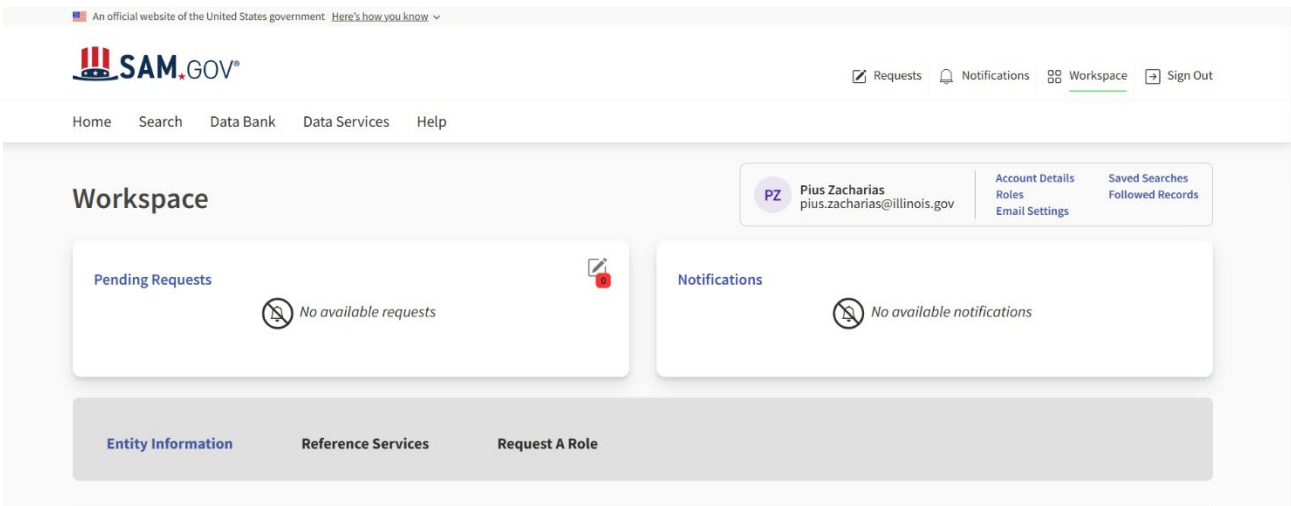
An official website of the United States government Here's how you know

SAM.GOV®

Requests Notifications Workspace Sign Out

Home Search Data Bank Data Services Help

Workspace

PZ Pius Zacharias pius.zacharias@illinois.gov

Account Details
Roles
Email Settings

Saved Searches
Followed Records

Pending Requests

0

No available requests

Notifications

No available notifications

Entity Information Reference Services Request A Role